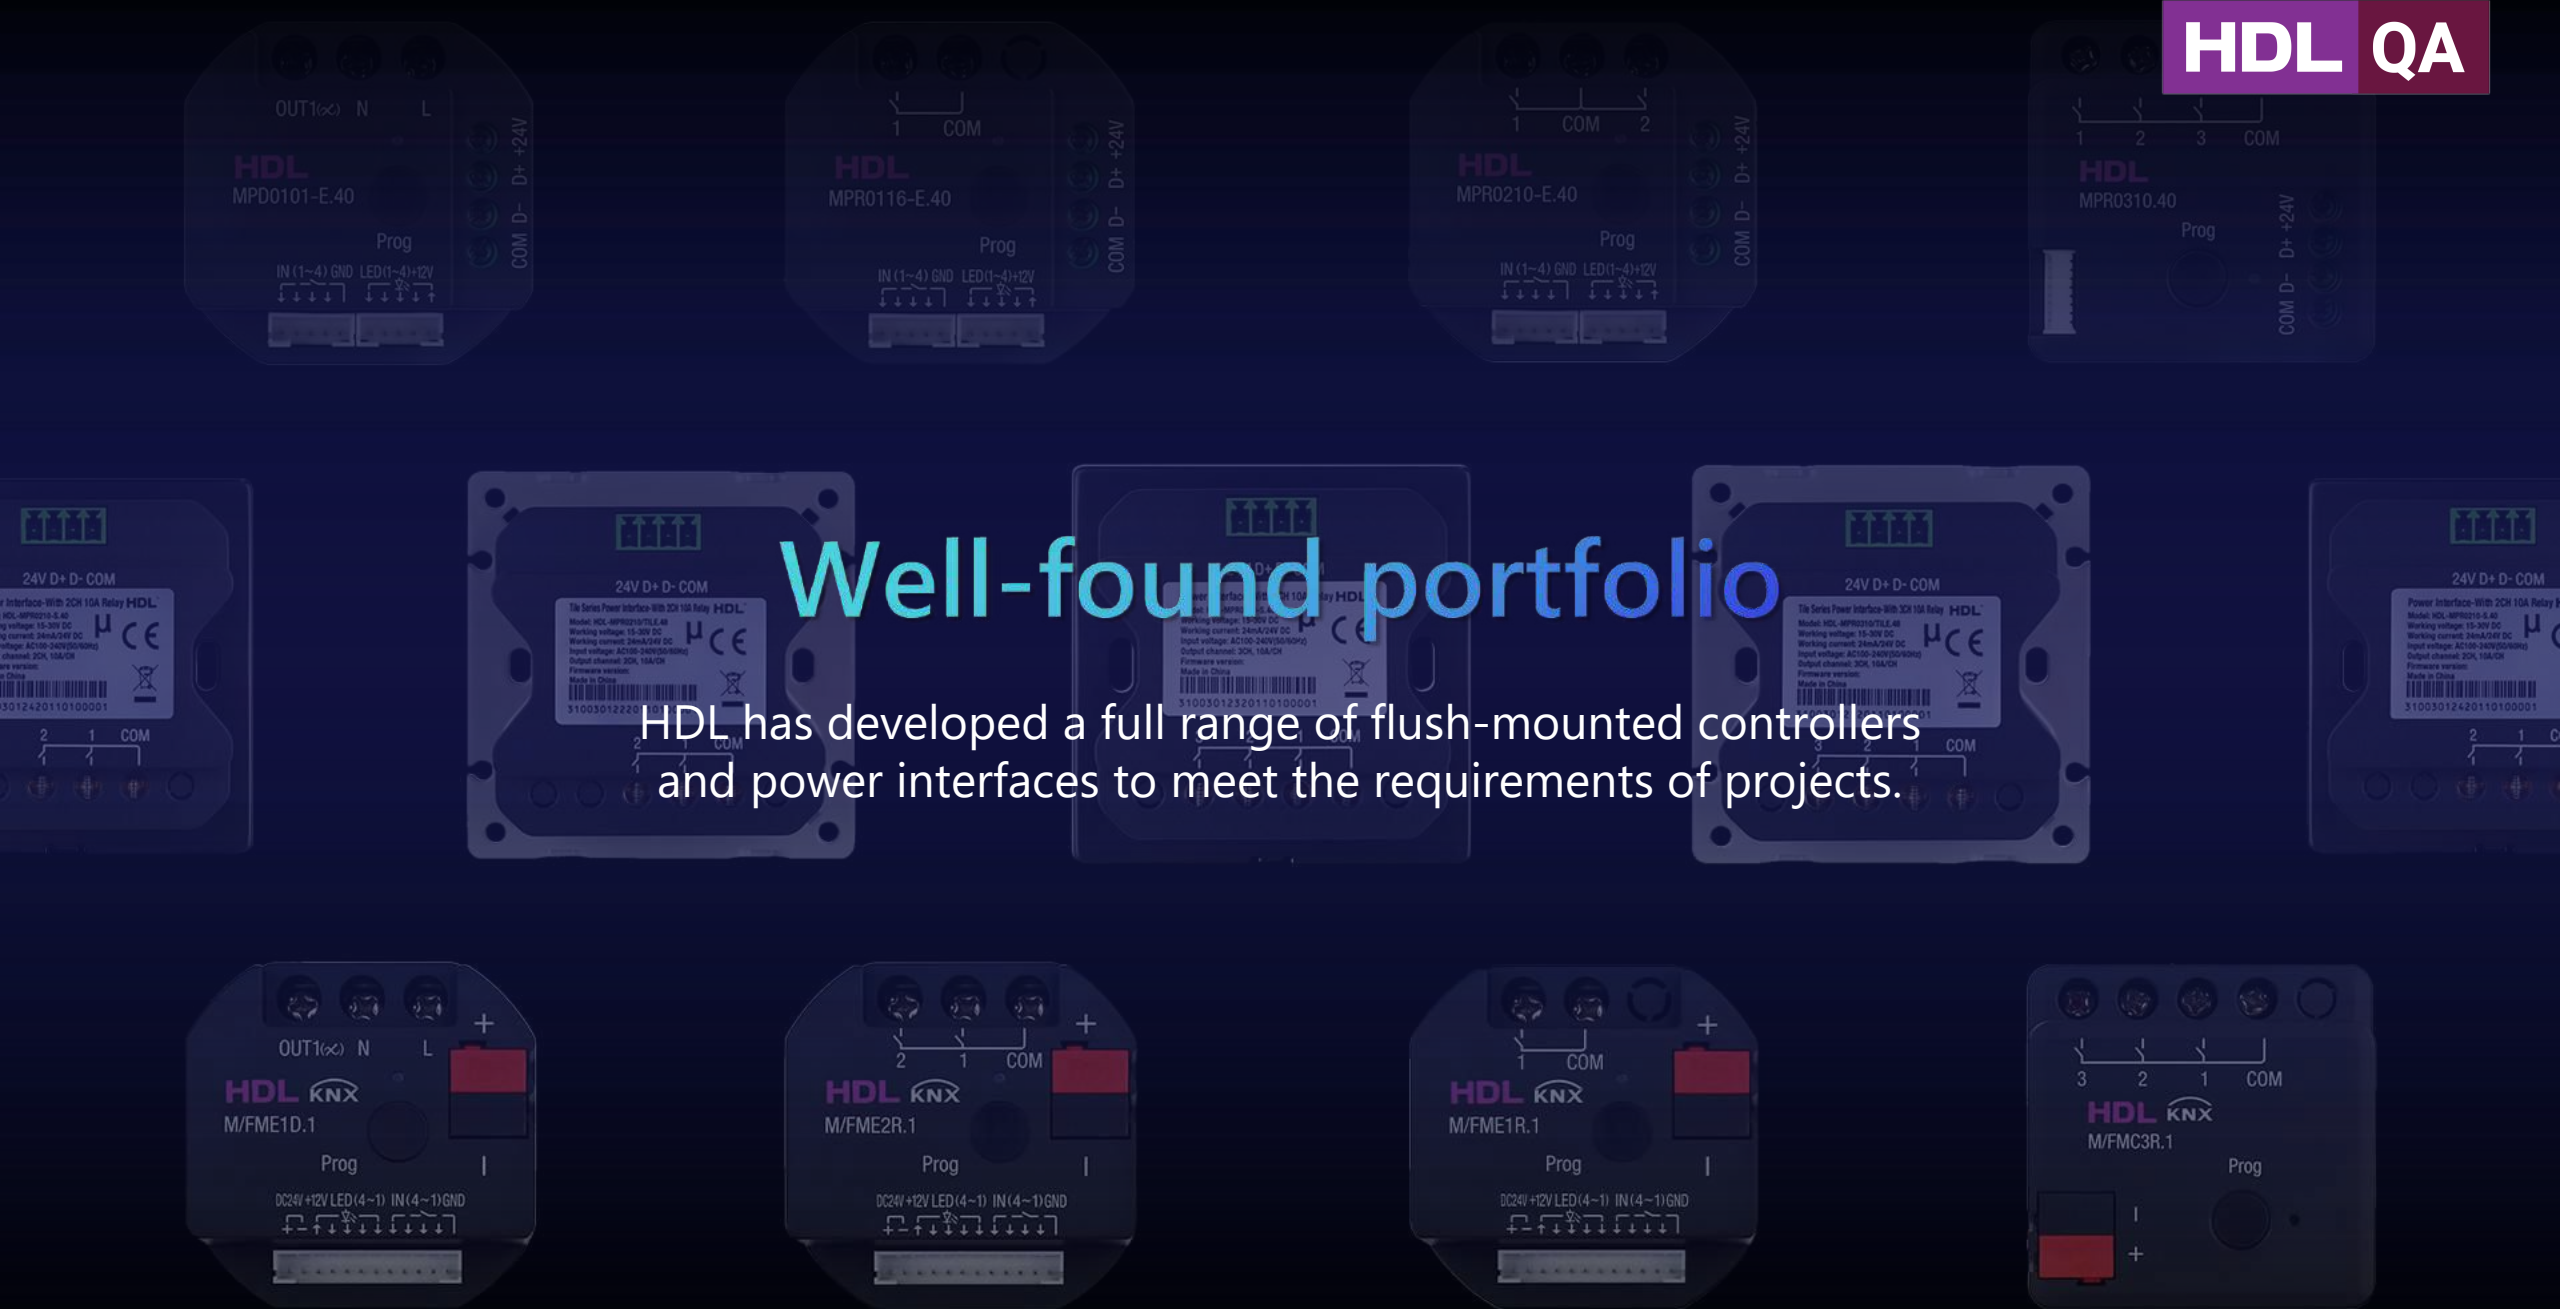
HDL QA

Well-found portfolio

HDL has developed a full range of flush-mounted controllers and power interfaces to meet the requirements of projects.

OUT1 N L
HDL
MPD0101-E.40
Prog
COM D- D+ +24V
IN(1~4) GND LED(1~4)+12V

1 COM
HDL
MPR0116-E.40
Prog
COM D- D+ +24V
IN(1~4) GND LED(1~4)+12V

1 COM 2
HDL
MPR0210-E.40
Prog
COM D- D+ +24V
IN(1~4) GND LED(1~4)+12V

1 2 3 COM
HDL
MPR0310.40
Prog
COM D- D+ +24V

24V D+ D- COM
2 1 COM

24V D+ D- COM
2 1 COM

24V D+ D- COM
3 2 1 COM

24V D+ D- COM
2 1 C

OUT1 N L
HDL KNX
M/FME1D.1
Prog
DC24V +12V LED(4~1) IN(4~1)GND

2 1 COM
HDL KNX
M/FME2R.1
Prog
DC24V +12V LED(4~1) IN(4~1)GND

1 COM
HDL KNX
M/FME1R.1
Prog
DC24V +12V LED(4~1) IN(4~1)GND

3 2 1 COM
HDL KNX
M/FMC3R.1
Prog